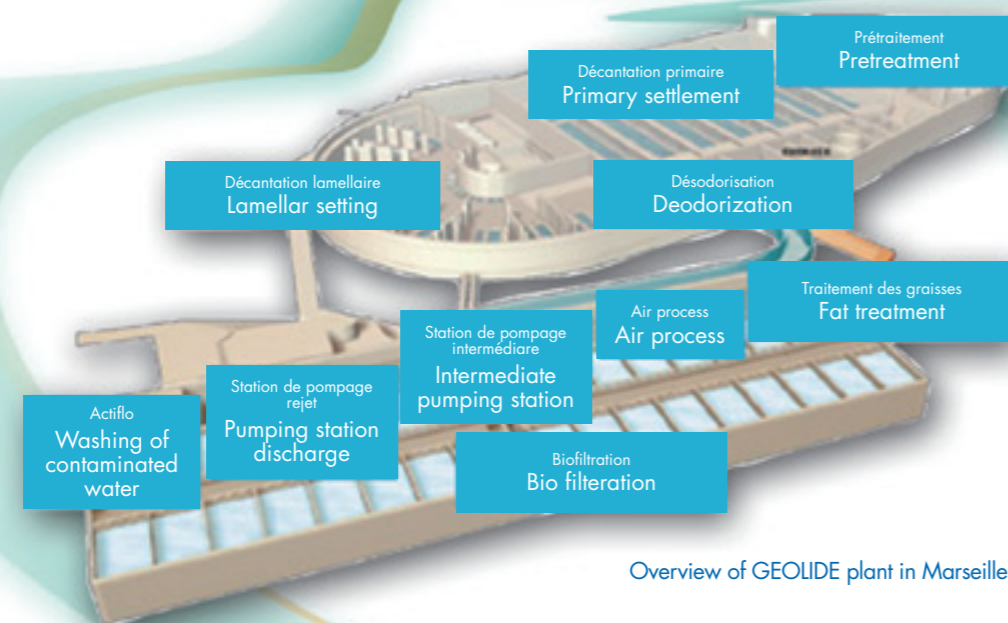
Prétraitement
Pretreatment

Décantation primaire
Primary settlement

Décantation lamellaire
Lamellar setting

Désodorisation
Deodorization

Traitement des graisses
Fat treatment

Air process
Air process

Station de pompage intermédiare
Intermediate pumping station

Station de pompage rejet
Pumping station discharge

Actiflo
Washing of contaminated water

Biofiltration
Bio filteration

Overview of GEOLIDE plant in Marseille